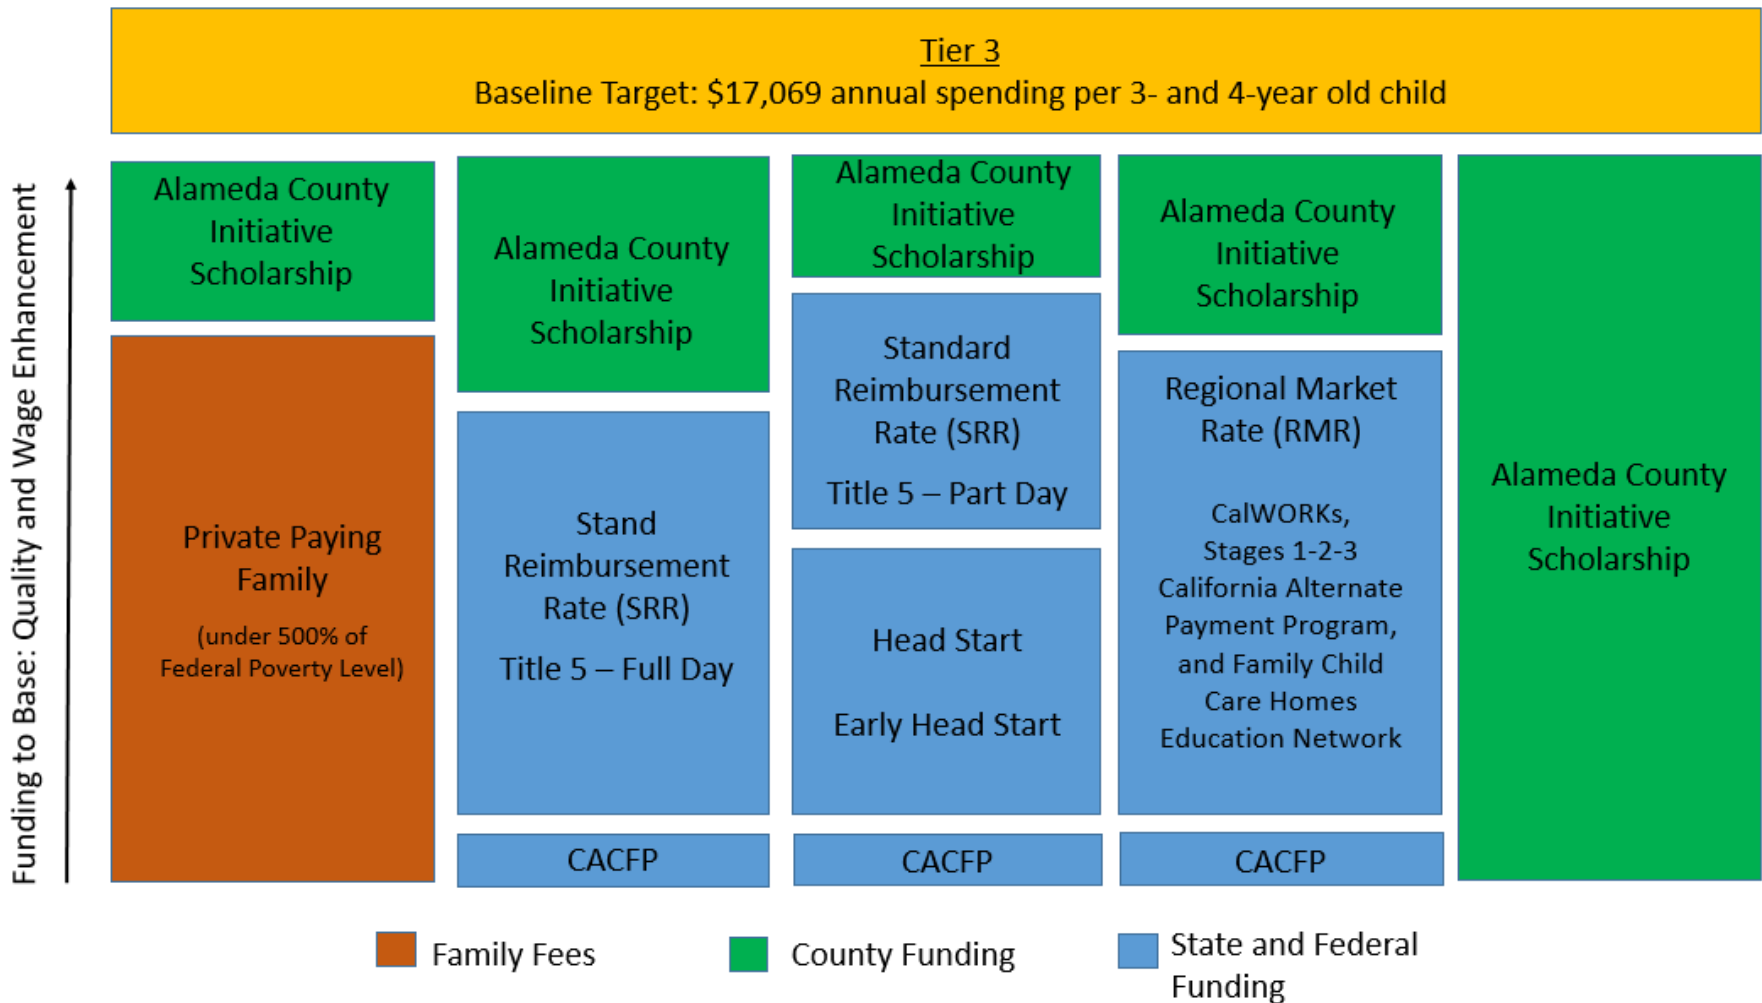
Tier 3
Baseline Target: $17,069 annual spending per 3- and 4-year old child

Funding to Base: Quality and Wage Enhancement

Alameda County Initiative Scholarship

Private Paying Family

(under 500% of Federal Poverty Level)

Alameda County Initiative Scholarship

Stand Reimbursement Rate (SRR)

Title 5 – Full Day

CACFP

Alameda County Initiative Scholarship

Standard Reimbursement Rate (SRR)

Title 5 – Part Day

Head Start

Early Head Start

CACFP

Alameda County Initiative Scholarship

Regional Market Rate (RMR)

CalWORKs, Stages 1-2-3 California Alternate Payment Program, and Family Child Care Homes Education Network

CACFP

Alameda County Initiative Scholarship

Family Fees
County Funding
State and Federal Funding